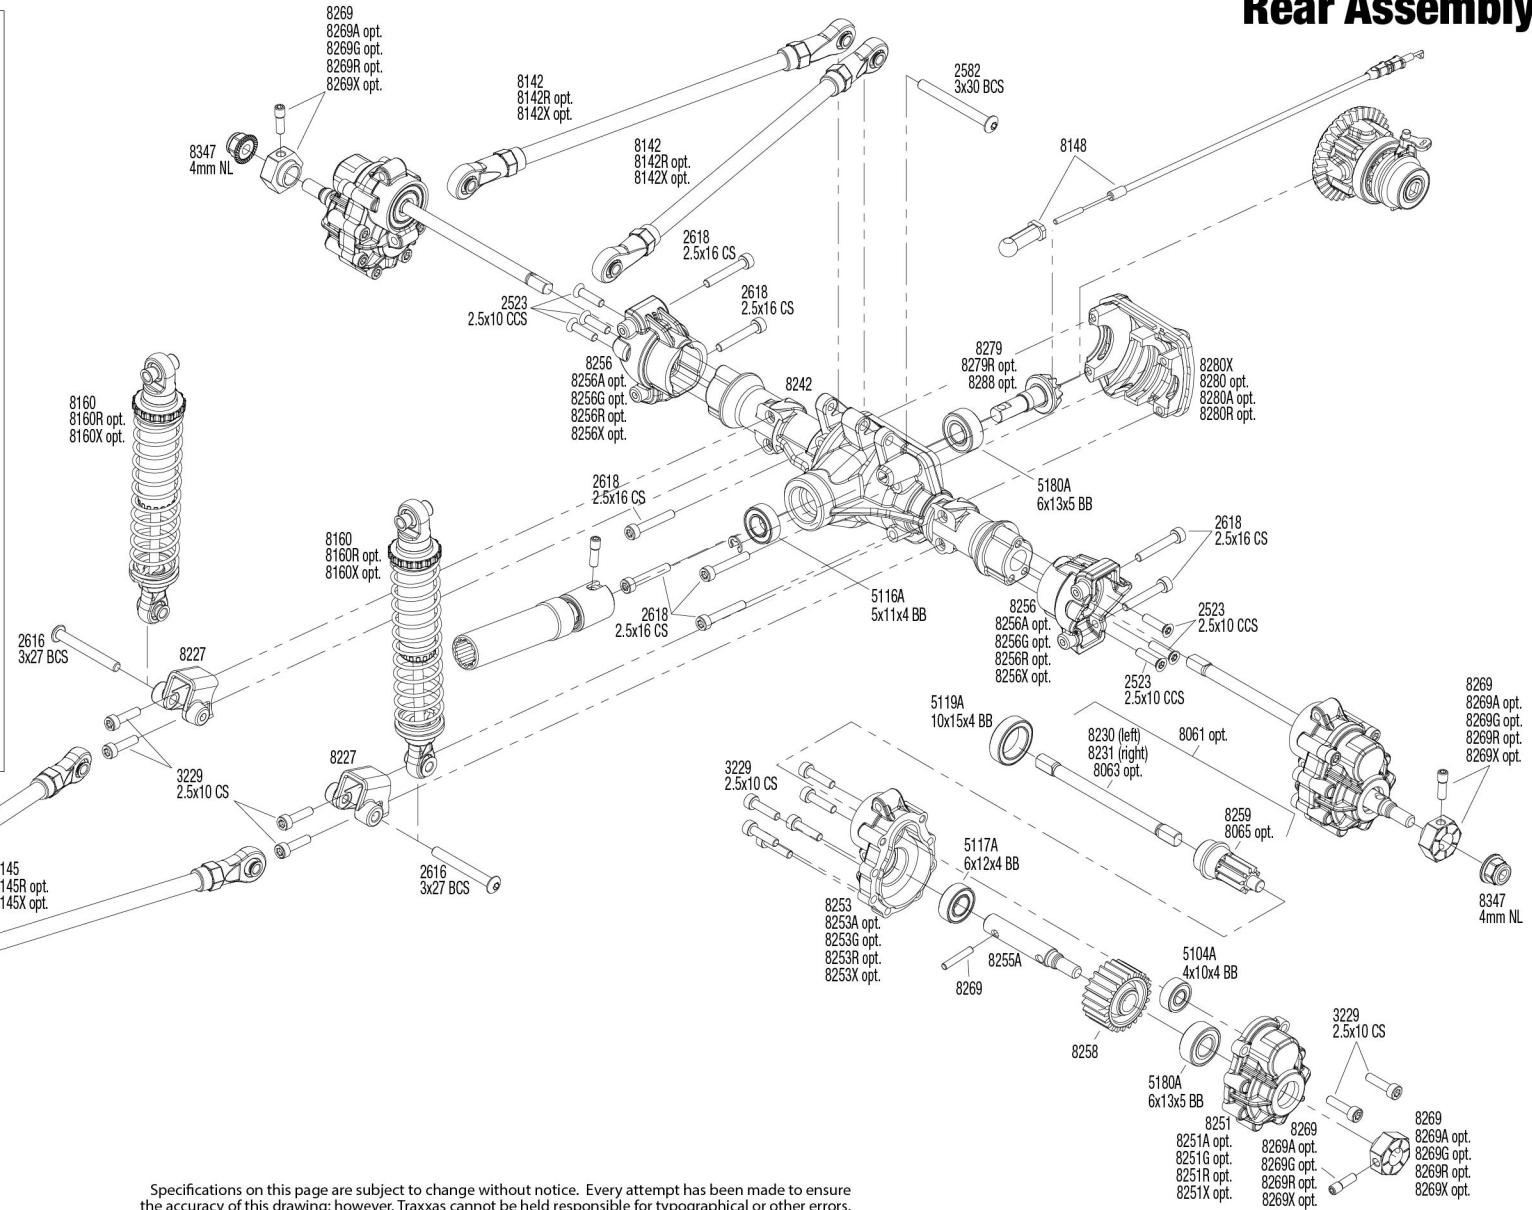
Rear Assembly

8269
8269A opt.
8269G opt.
8269R opt.
8269X opt.

8142
8142R opt.
8142X opt.

2582
3x30 BCS

8347
4mm NL

8142
8142R opt.
8142X opt.

8148

2618
2.5x16 CS

2618
2.5x16 CS

2523
2.5x10 CCS

8279
8279R opt.
8288 opt.

8280X
8280 opt.
8280A opt.
8280R opt.

8256
8256A opt.
8256G opt.
8256R opt.
8256X opt.

8242

8160
8160R opt.
8160X opt.

5180A
6x13x5 BB

2618
2.5x16 CS

2618
2.5x16 CS

8160
8160R opt.
8160X opt.

2618
2.5x16 CS

5116A
5x11x4 BB

8256
8256A opt.
8256G opt.
8256R opt.
8256X opt.

2523
2.5x10 CCS

2616
3x27 BCS

8227

2523
2.5x10 CCS

8269
8269A opt.
8269G opt.
8269R opt.
8269X opt.

5119A
10x15x4 BB

8230 (left)
8231 (right)
8063 opt.

8061 opt.

3229
2.5x10 CS

8227

3229
2.5x10 CS

8259
8065 opt.

5117A
6x12x4 BB

145
145R opt.
145X opt.

2616
3x27 BCS

8347
4mm NL

8253
8253A opt.
8253G opt.
8253R opt.
8253X opt.

8255A

8269

5104A
4x10x4 BB

8258

3229
2.5x10 CS

5180A
6x13x5 BB

8251
8251A opt.
8251G opt.
8251R opt.
8251X opt.

8269
8269A opt.
8269G opt.
8269R opt.
8269X opt.

8269
8269A opt.
8269G opt.
8269R opt.
8269X opt.

Specifications on this page are subject to change without notice. Every attempt has been made to ensure the accuracy of this drawing; however, Traxxas cannot be held responsible for typographical or other errors.